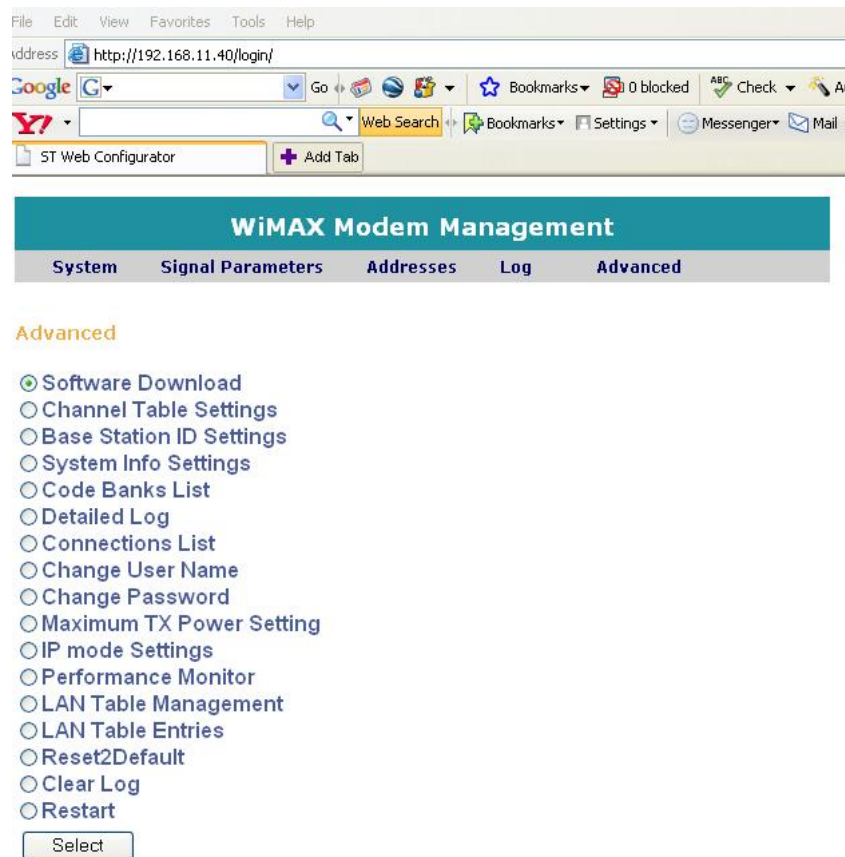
File Edit View Favorites Tools Help
ddress http://192.168.11.40/login/
Google G Go Bookmarks 0 blocked Check A
Y! Web Search Bookmarks Settings Messenger Mail
ST Web Configurator Add Tab

WiMAX Modem Management

System Signal Parameters Addresses Log Advanced

Advanced

Software Download
Channel Table Settings
Base Station ID Settings
System Info Settings
Code Banks List
Detailed Log
Connections List
Change User Name
Change Password
Maximum TX Power Setting
IP mode Settings
Performance Monitor
LAN Table Management
LAN Table Entries
Reset2Default
Clear Log
Restart

Select